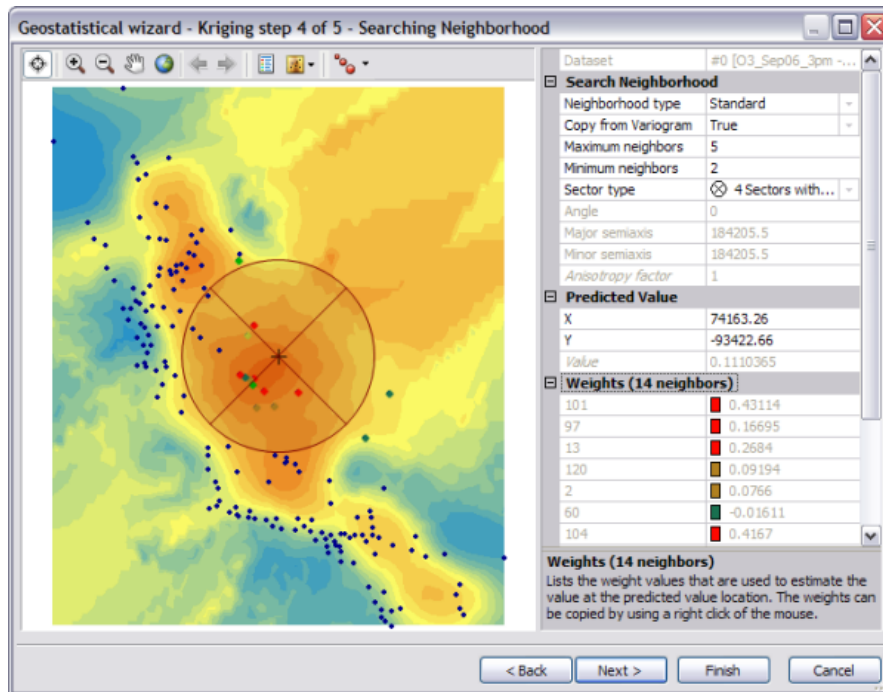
Geostatistical wizard - Kriging step 4 of 5 - Searching Neighborhood

| Dataset | #0 [O3_Sep06_3pm -... |
|---|---|
| **Search Neighborhood** | |
| Neighborhood type | Standard |
| Copy from Variogram | True |
| Maximum neighbors | 5 |
| Minimum neighbors | 2 |
| Sector type | 4 Sectors with... |
| Angle | 0 |
| Major semiaxis | 184205.5 |
| Minor semiaxis | 184205.5 |
| Anisotropy factor | 1 |
| **Predicted Value** | |
| X | 74163.26 |
| Y | -93422.66 |
| Value | 0.1110365 |
| **Weights (14 neighbors)** | |
| 101 | 0.43114 |
| 97 | 0.16695 |
| 13 | 0.2684 |
| 120 | 0.09194 |
| 2 | 0.0766 |
| 60 | -0.01611 |
| 104 | 0.4167 |

**Weights (14 neighbors)**
Lists the weight values that are used to estimate the value at the predicted value location. The weights can be copied by using a right click of the mouse.

< Back
Next >
Finish
Cancel